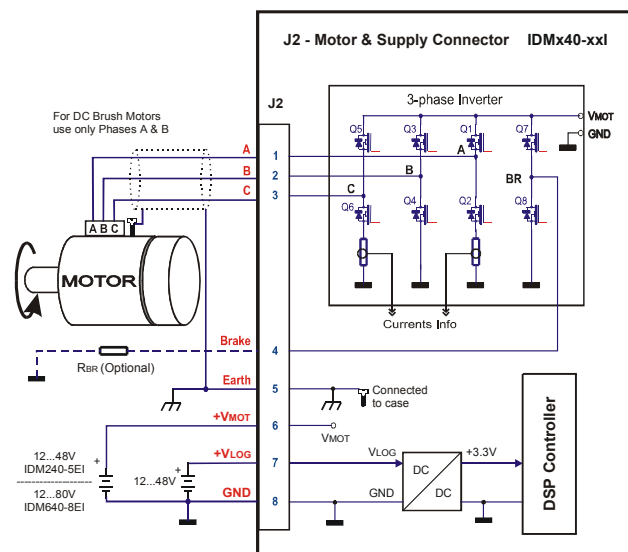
J2 - Motor & Supply Connector IDMx40-xxI

J2

For DC Brush Motors use only Phases A & B

3-phase Inverter

VMOT

GND

Q5 Q3 Q1 Q7

A

B

C

BR

Q6 Q4 Q2 Q8

A

B

C

1

2

3

A B C

MOTOR

Currents Info

Brake

4

RBR (Optional)

Earth

5

Connected to case

+VMOT

6

VMOT

DSP Controller

12...48V IDM240-5EI

12...80V IDM640-8EI

+

+

12...48V

+VLOG

7

VLOG

+3.3V

DC

DC

GND

8

GND